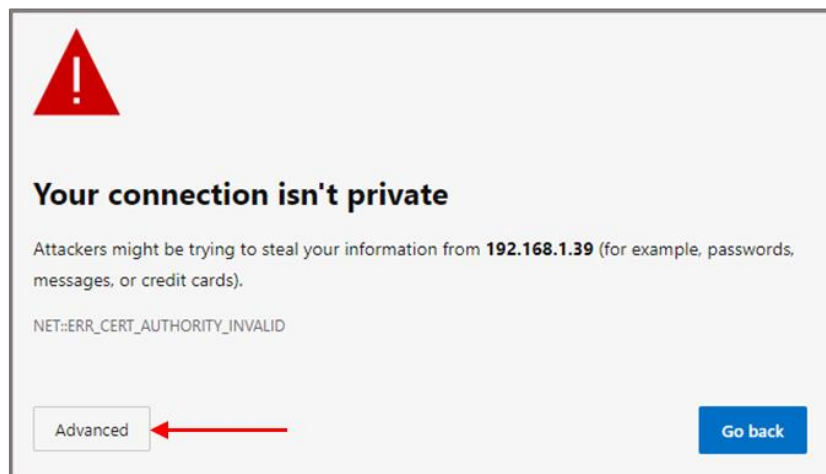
Your connection isn't private

Attackers might be trying to steal your information from **192.168.1.39** (for example, passwords, messages, or credit cards).

NET::ERR_CERT_AUTHORITY_INVALID

Advanced

Go back